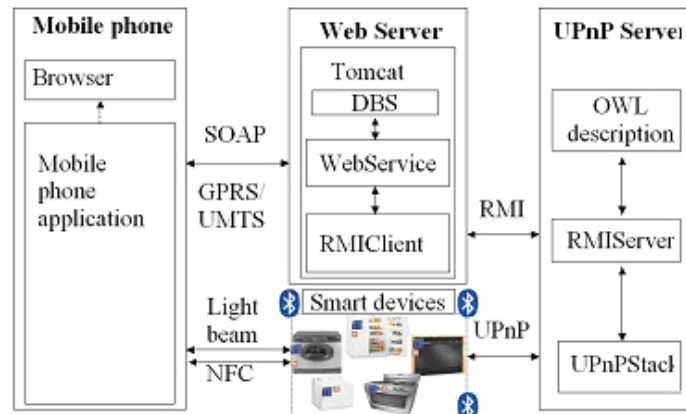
Mobile phone

Browser

Mobile phone application

SOAP

GPRS/ UMTS

Web Server

Tomcat

DBS

WebService

RMIClient

RMI

UPnP Server

OWL description

RMIServer

UPnPStack

Light beam

NFC

Smart devices

UPnP